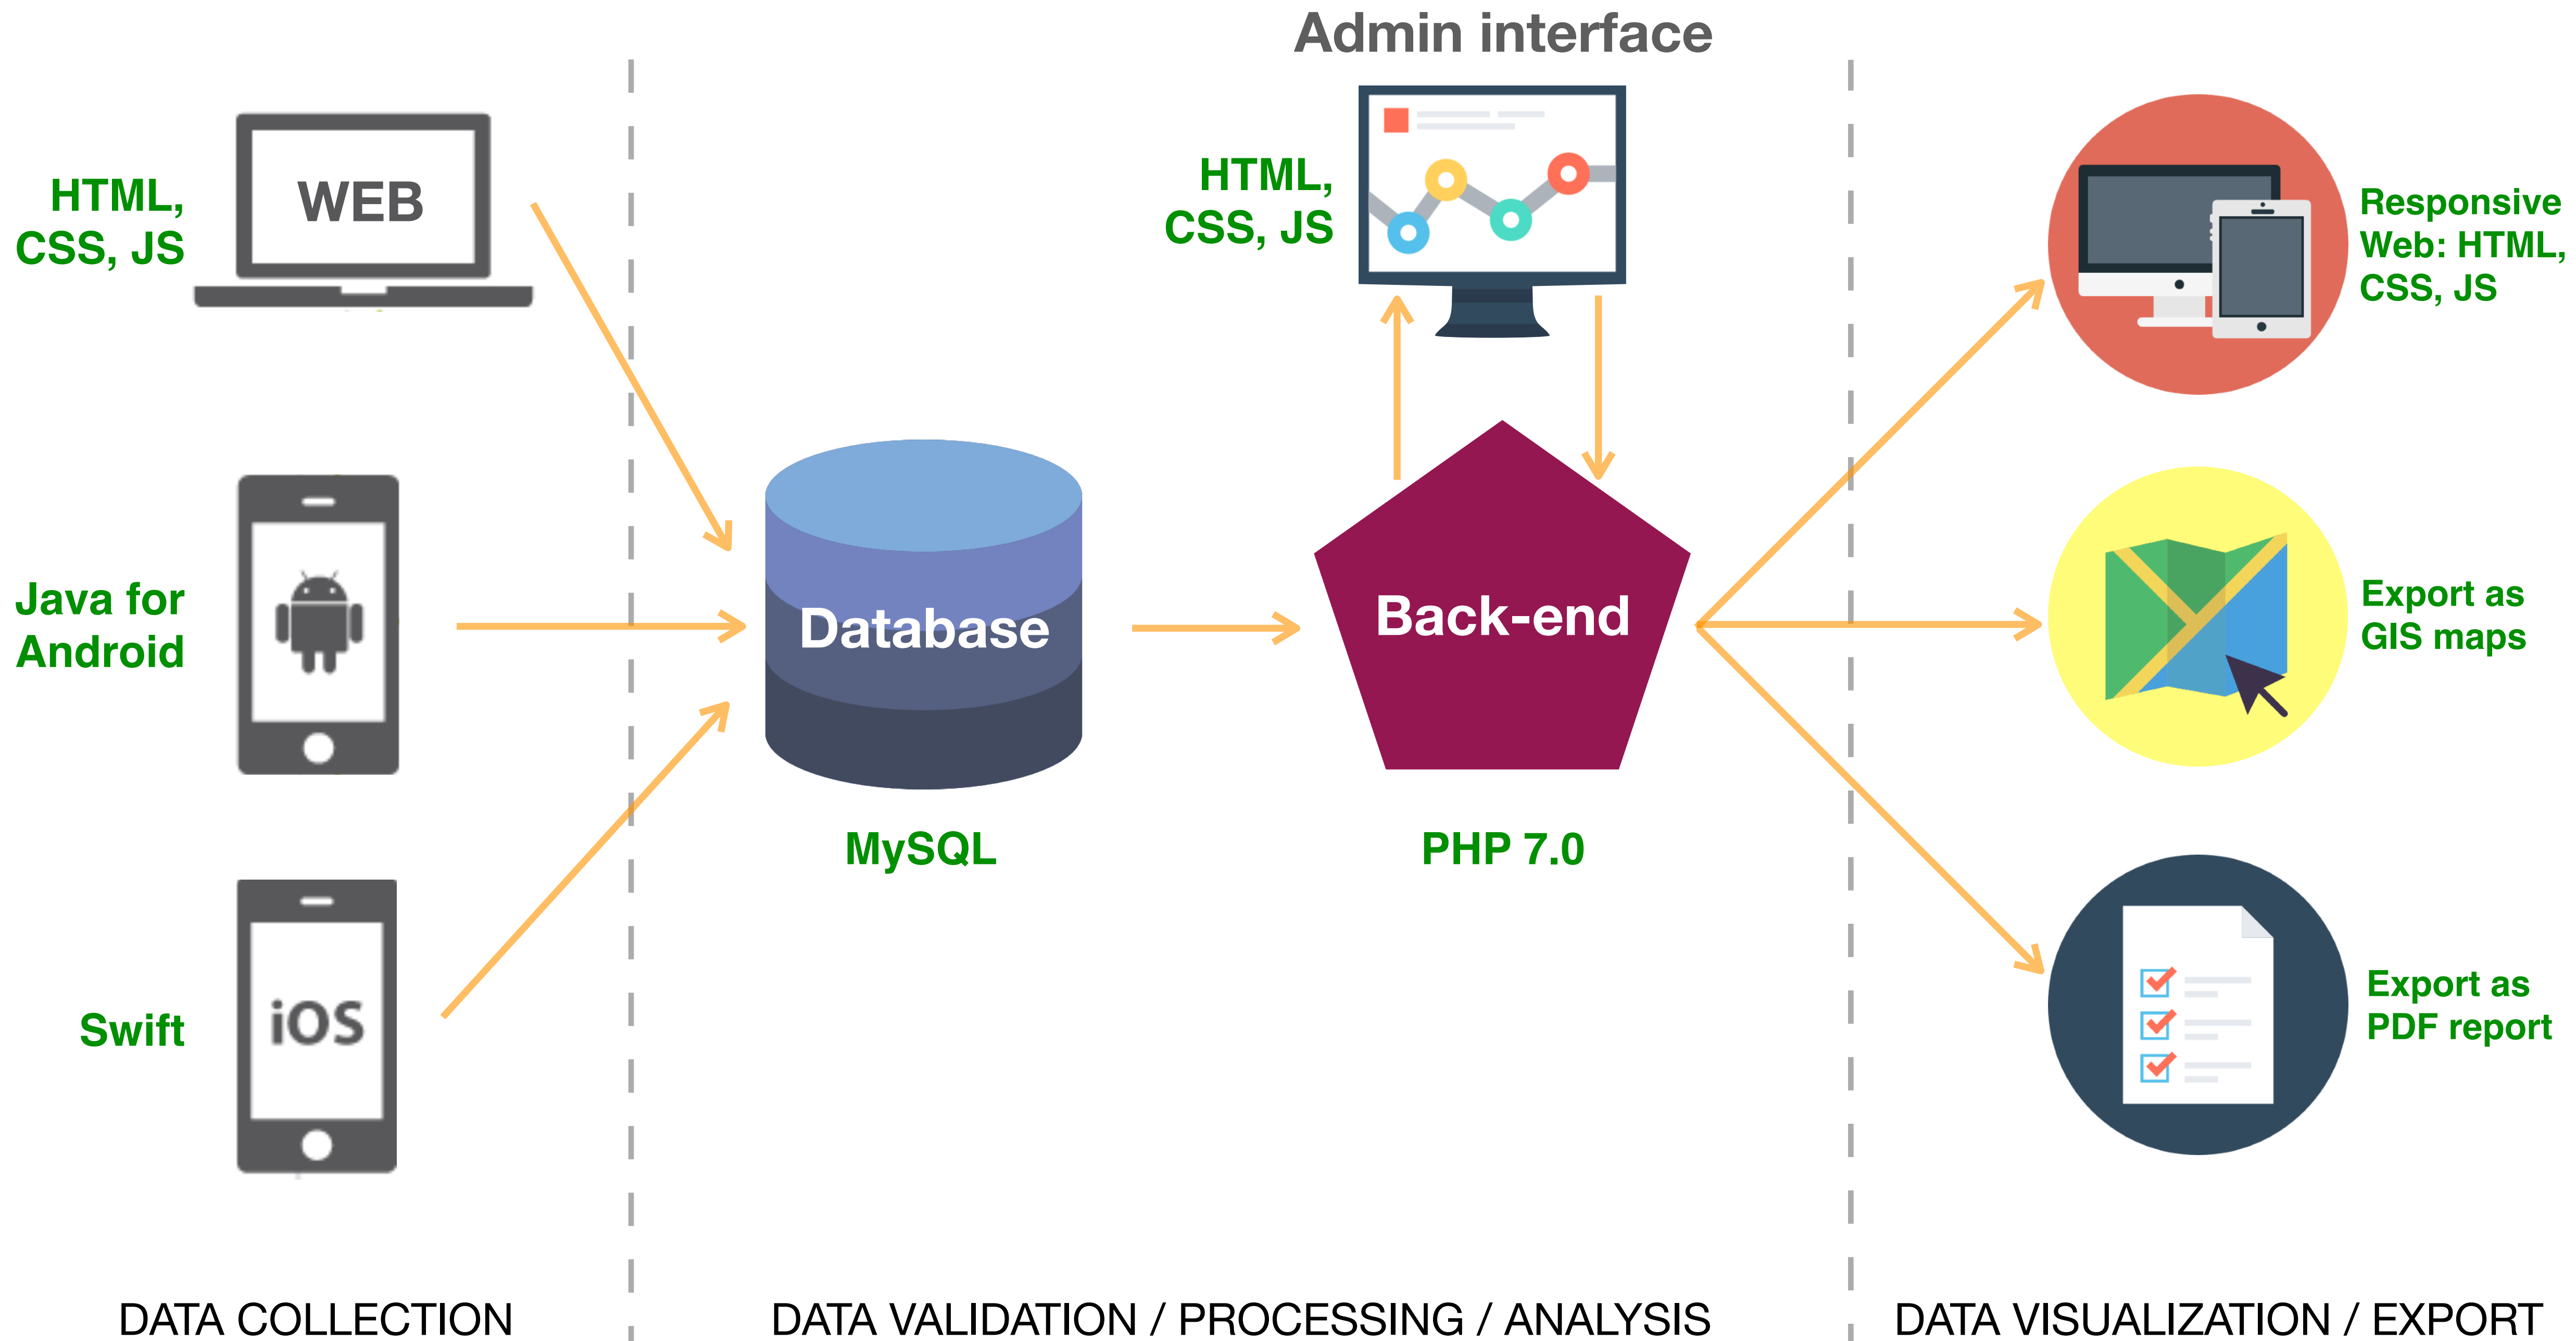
Admin interface

HTML, CSS, JS

WEB

HTML, CSS, JS

Responsive Web: HTML, CSS, JS

Java for Android

Database

Back-end

Export as GIS maps

MySQL

PHP 7.0

Swift

iOS

Export as PDF report

DATA COLLECTION

DATA VALIDATION / PROCESSING / ANALYSIS

DATA VISUALIZATION / EXPORT